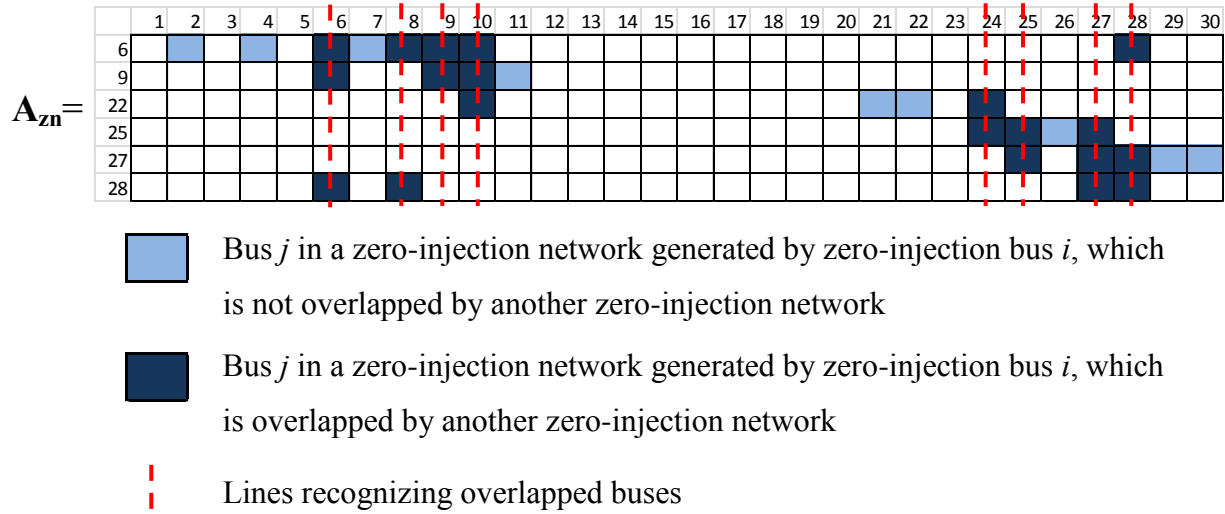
$\mathbf{A_{zn}}$=

| | 1 | 2 | 3 | 4 | 5 | 6 | 7 | 8 | 9 | 10 | 11 | 12 | 13 | 14 | 15 | 16 | 17 | 18 | 19 | 20 | 21 | 22 | 23 | 24 | 25 | 26 | 27 | 28 | 29 | 30 |
|---|---|---|---|---|---|---|---|---|---|---|---|---|---|---|---|---|---|---|---|---|---|---|---|---|---|---|---|---|---|---|
| 6 | | | | | | | | | | | | | | | | | | | | | | | | | | | | | | |
| 9 | | | | | | | | | | | | | | | | | | | | | | | | | | | | | | |
| 22 | | | | | | | | | | | | | | | | | | | | | | | | | | | | | | |
| 25 | | | | | | | | | | | | | | | | | | | | | | | | | | | | | | |
| 27 | | | | | | | | | | | | | | | | | | | | | | | | | | | | | | |
| 28 | | | | | | | | | | | | | | | | | | | | | | | | | | | | | | |

Bus $j$ in a zero-injection network generated by zero-injection bus $i$, which is not overlapped by another zero-injection network

Bus $j$ in a zero-injection network generated by zero-injection bus $i$, which is overlapped by another zero-injection network

Lines recognizing overlapped buses